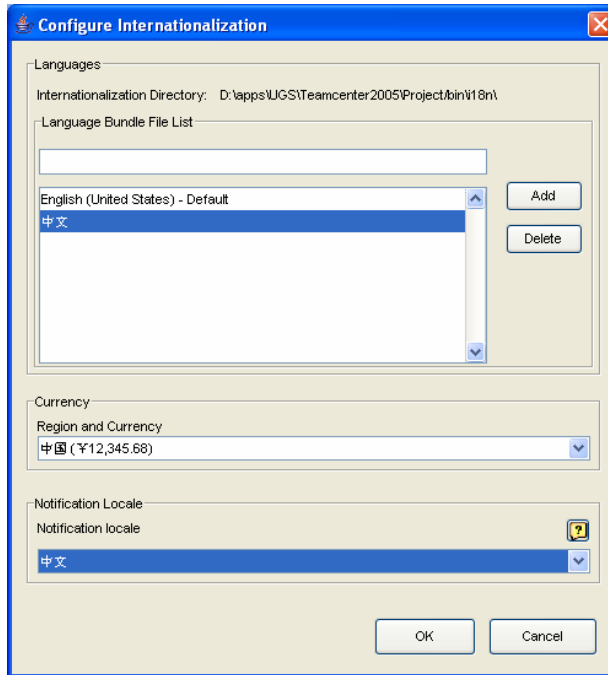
Configure Internationalization

Languages

Internationalization Directory: D:\apps\UGS\Teamcenter2005\Project/bin\i18n\

Language Bundle File List

English (United States) - Default
中文

Add
Delete

Currency

Region and Currency
中国 (￥12,345.68)

Notification Locale

Notification locale
?
中文

OK
Cancel